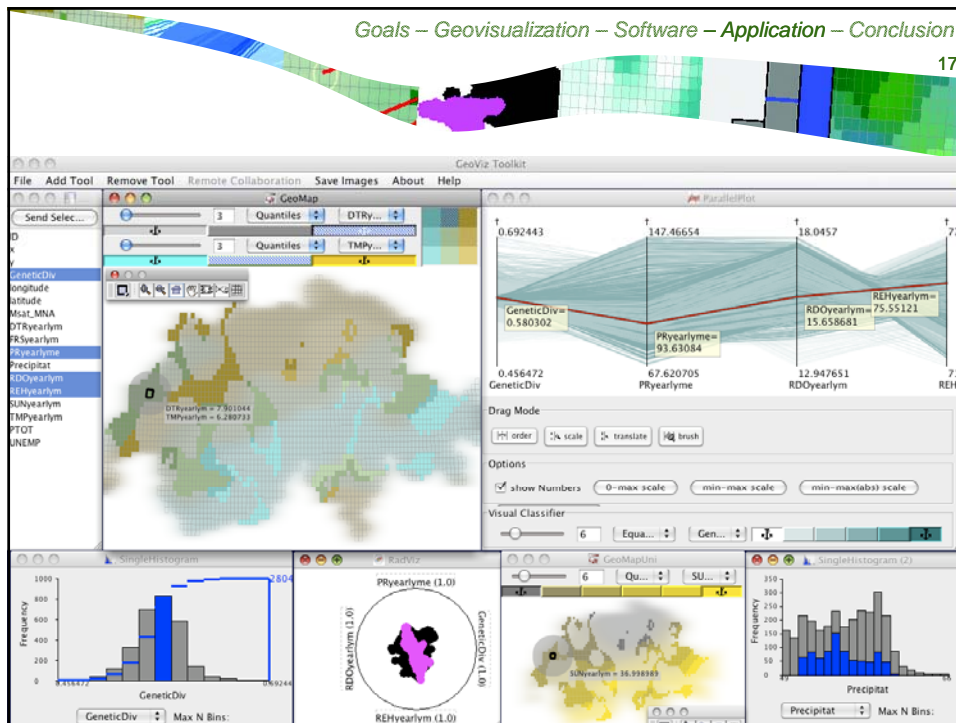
Goals – Geovisualization – Software – Application – Conclusion

17

GeoViz Toolkit

File Add Tool Remove Tool Remote Collaboration Save Images About Help

Send Selec...

ID
x
y
GeneticDiv
longitude
latitude
Msat_MNA
DTRyearlym
FRSyearlym
PRyearlyme
Precipitat
RDOyearlym
REHyearlym
SUNyearlym
TMPyearlym
PTOT
UNEMP

GeoMap

3 Quantiles DTRy...

3 Quantiles TMPy...

DTRyearlym = 7.901044
TMPyearlym = 6.280733

ParallelPlot

0.692443 147.46654 18.0457

GeneticDiv= 0.580302

PRyearlyme= 93.63084

RDOyearlym= 15.658681

REHyearlym= 75.55121

0.456472 GeneticDiv 67.620705 PRyearlyme 12.947651 RDOyearlym

Drag Mode

order scale translate brush

Options

Show Numbers 0-max scale min-max scale min-max(abs) scale

Visual Classifier

6 Equa... Gen...

SingleHistogram

1000 800 600 400 200 0

Frequency

2804

0.456472 0.69244

GeneticDiv

GeneticDiv Max N Bins:

RadViz

PRyearlyme (1.0)

RDOyearlym (1.0)

GeneticDiv (1.0)

REHyearlym (1.0)

GeoMapUni

6 Qu... SU...

SUNyearlym = 36.998989

SingleHistogram (2)

350 300 250 200 150 100 50 0

Frequency

Precipitat

Precipitat Max N Bins: